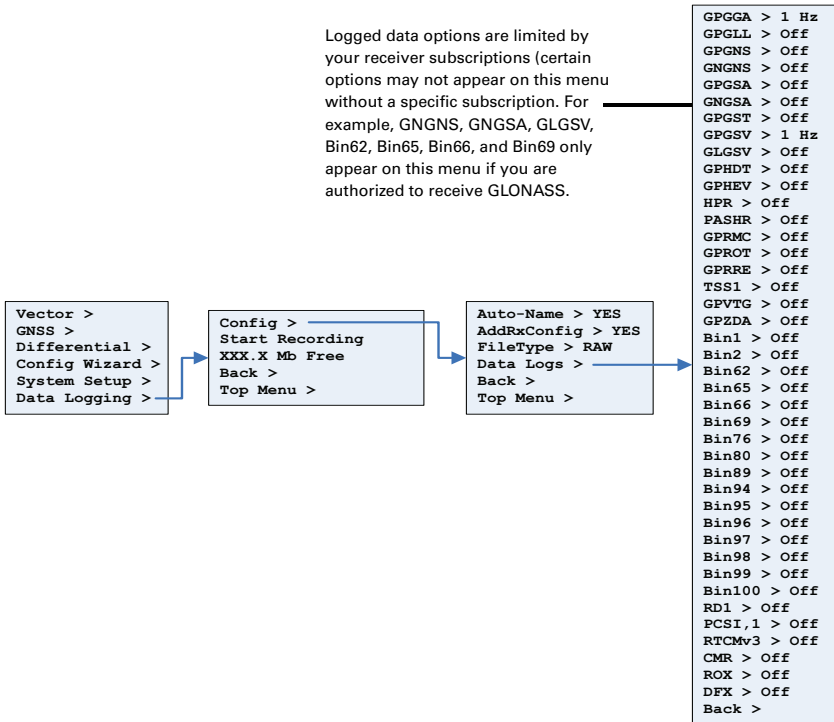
Logged data options are limited by your receiver subscriptions (certain options may not appear on this menu without a specific subscription. For example, GNGNS, GNGSA, GLGSV, Bin62, Bin65, Bin66, and Bin69 only appear on this menu if you are authorized to receive GLONASS.

Vector >
GNSS >
Differential >
Config Wizard >
System Setup >
Data Logging >

Config >
Start Recording
XXX.X Mb Free
Back >
Top Menu >

Auto-Name > YES
AddRxConfig > YES
FileType > RAW
Data Logs >
Back >
Top Menu >

GPGGA > 1 Hz
GPGLL > Off
GPGNS > Off
GNGNS > Off
GPGSA > Off
GNGSA > Off
GPGST > Off
GPGSV > 1 Hz
GLGSV > Off
GPHDT > Off
GPHEV > Off
HPR > Off
PASHR > Off
GPRMC > Off
GPROT > Off
GPRRE > Off
TSS1 > Off
GPVTG > Off
GPZDA > Off
Bin1 > Off
Bin2 > Off
Bin62 > Off
Bin65 > Off
Bin66 > Off
Bin69 > Off
Bin76 > Off
Bin80 > Off
Bin89 > Off
Bin94 > Off
Bin95 > Off
Bin96 > Off
Bin97 > Off
Bin98 > Off
Bin99 > Off
Bin100 > Off
RD1 > Off
PCSI,1 > Off
RTCMv3 > Off
CMR > Off
ROX > Off
DFX > Off
Back >